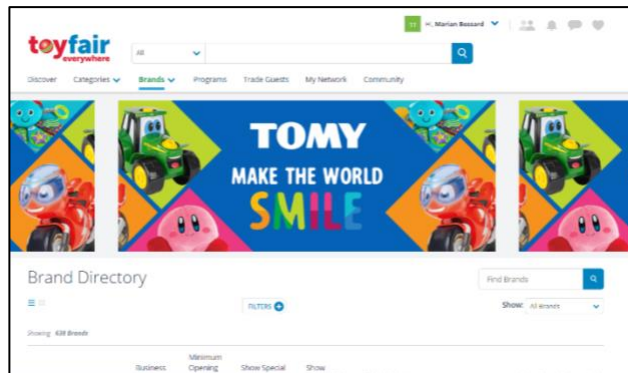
TT Hi, Marian Bossard

toyfair everywhere

All

Discover Categories Brands Programs Trade Guests My Network Community

TOMY
MAKE THE WORLD
SMILE

Brand Directory

Find Brands

FILTERS

Show: All Brands

Showing 638 Brands

Business

Minimum Opening

Show Special

Show